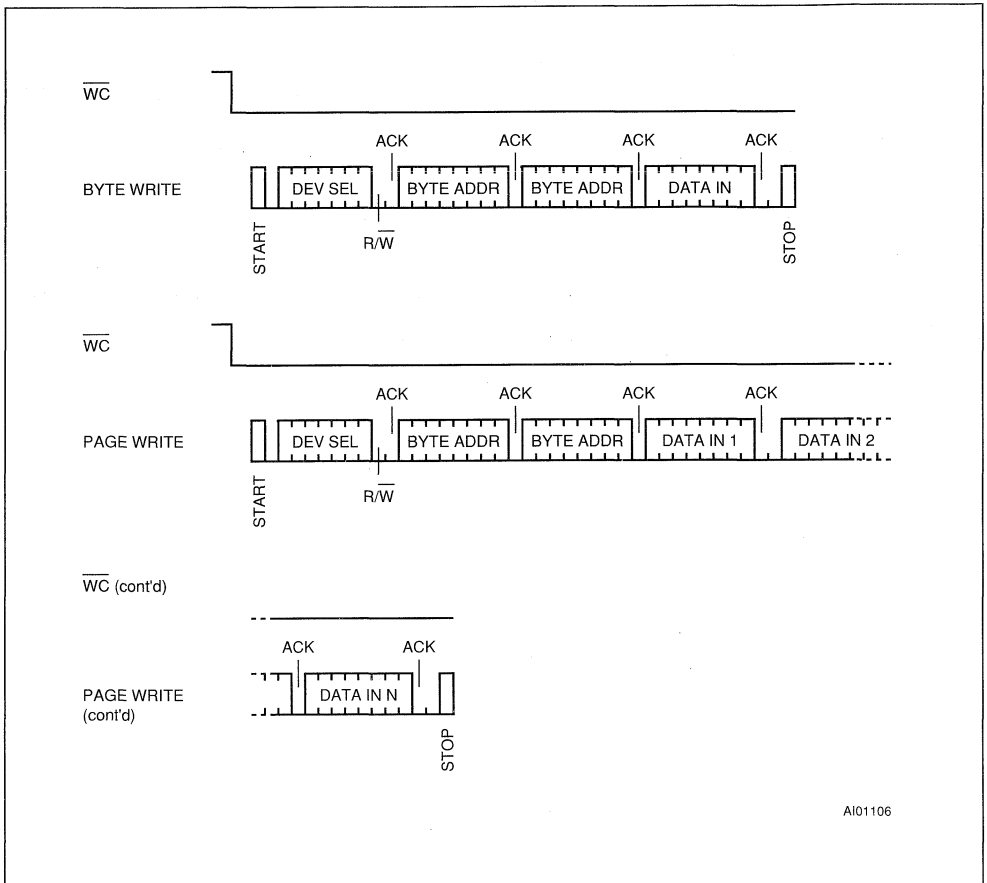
$\overline{WC}$

ACK ACK ACK ACK

BYTE WRITE DEV SEL BYTE ADDR BYTE ADDR DATA IN

START $R/\overline{W}$ STOP

$\overline{WC}$

ACK ACK ACK ACK

PAGE WRITE DEV SEL BYTE ADDR BYTE ADDR DATA IN 1 DATA IN 2

START $R/\overline{W}$

$\overline{WC}$ (cont'd)

ACK ACK

PAGE WRITE (cont'd) DATA IN N

STOP

AI01106